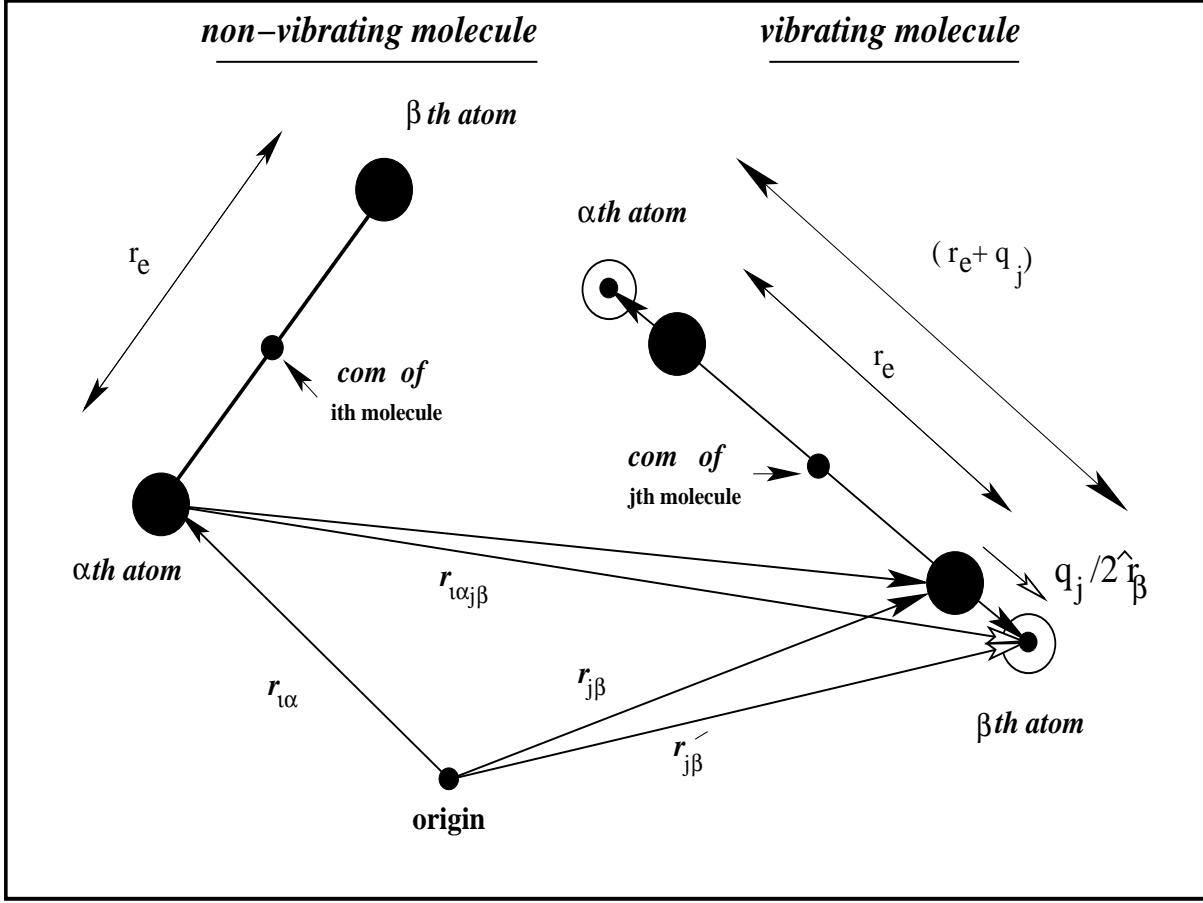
non−vibrating molecule

vibrating molecule

$\beta$ th atom

$r_e$

com of
ith molecule

$\alpha$th atom

$r_{\iota\alpha j\beta}$

$r_{\iota\alpha}$

origin

$\alpha$th atom

$(r_e + q_j)$

$r_e$

com of
jth molecule

$q_j/2\hat{r}_\beta$

$r_{j\beta}$

$r_{j\beta}^{\prime}$

$\beta$th atom